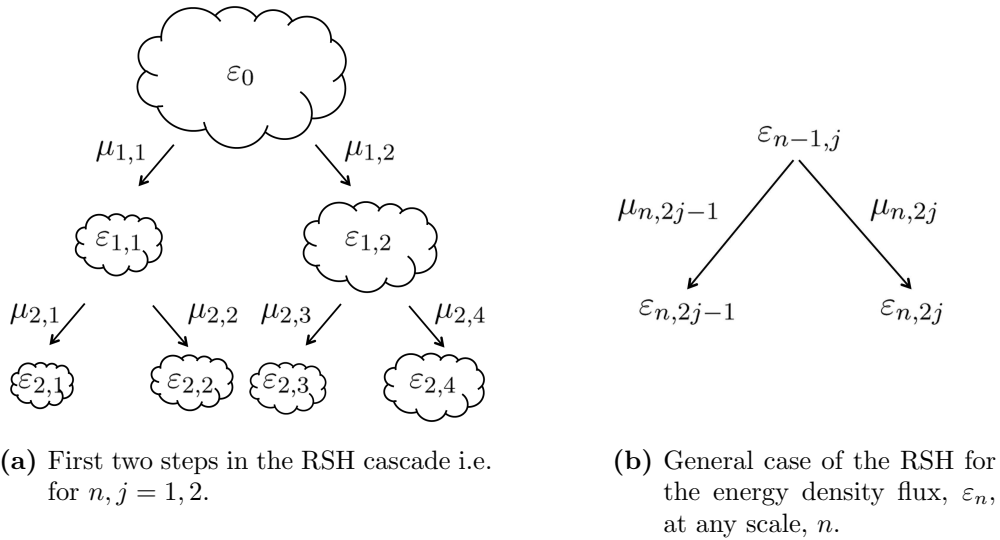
$\varepsilon_0$

$\mu_{1,1}$ $\mu_{1,2}$

$\varepsilon_{1,1}$ $\varepsilon_{1,2}$

$\mu_{2,1}$ $\mu_{2,2}$ $\mu_{2,3}$ $\mu_{2,4}$

$\varepsilon_{2,1}$ $\varepsilon_{2,2}$ $\varepsilon_{2,3}$ $\varepsilon_{2,4}$

**(a)** First two steps in the RSH cascade i.e. for $n, j = 1, 2$.

$\varepsilon_{n-1,j}$

$\mu_{n,2j-1}$ $\mu_{n,2j}$

$\varepsilon_{n,2j-1}$ $\varepsilon_{n,2j}$

**(b)** General case of the RSH for the energy density flux, $\varepsilon_n$, at any scale, $n$.